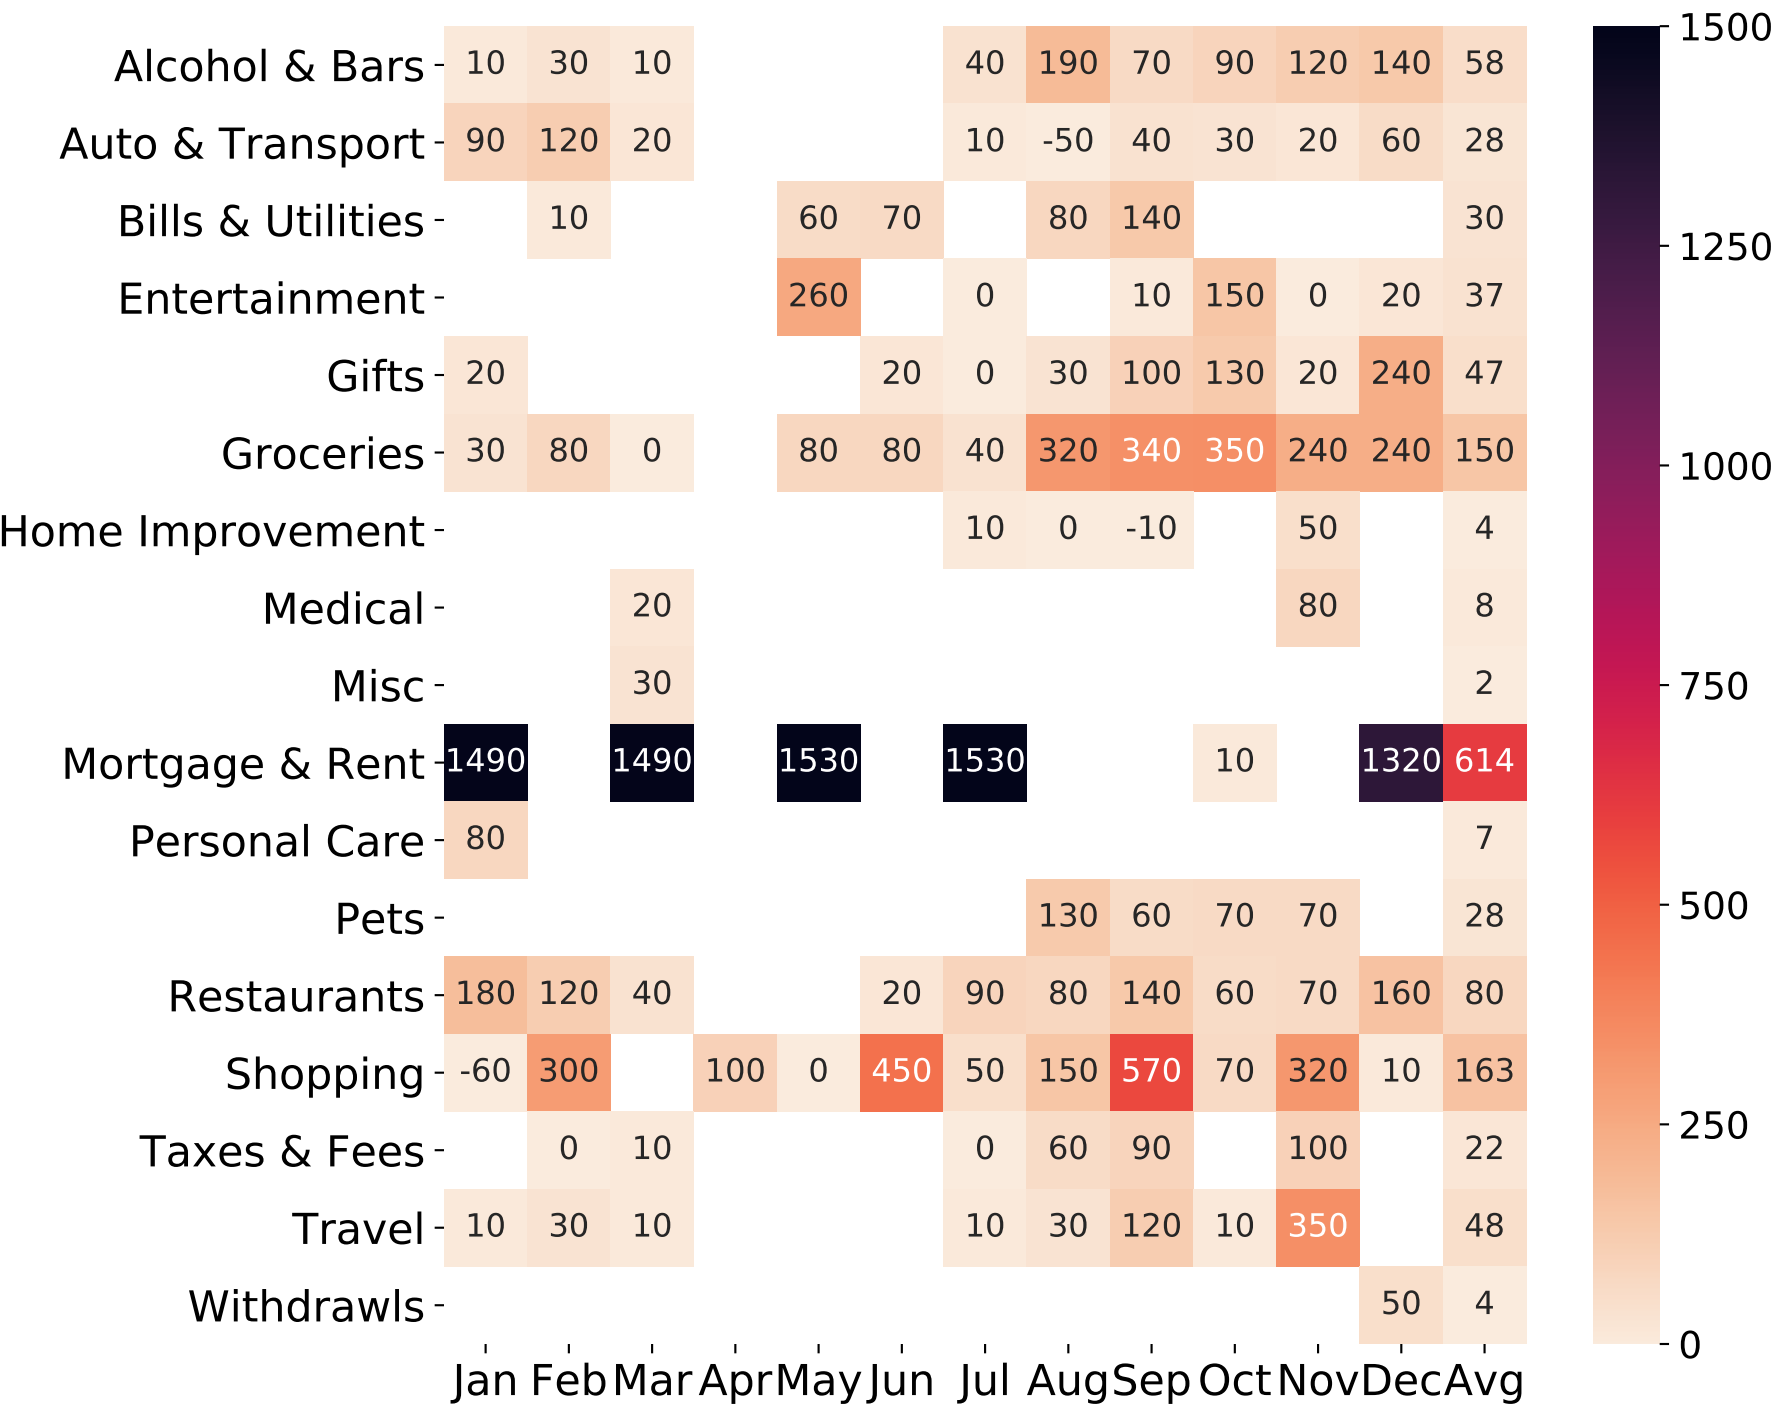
|  | Jan | Feb | Mar | Apr | May | Jun | Jul | Aug | Sep | Oct | Nov | Dec | Avg |
|---|---|---|---|---|---|---|---|---|---|---|---|---|---|
| Alcohol & Bars | 10 | 30 | 10 |  |  |  | 40 | 190 | 70 | 90 | 120 | 140 | 58 |
| Auto & Transport | 90 | 120 | 20 |  |  |  | 10 | -50 | 40 | 30 | 20 | 60 | 28 |
| Bills & Utilities |  | 10 |  |  | 60 | 70 |  | 80 | 140 |  |  |  | 30 |
| Entertainment |  |  |  |  | 260 |  | 0 |  | 10 | 150 | 0 | 20 | 37 |
| Gifts | 20 |  |  |  |  | 20 | 0 | 30 | 100 | 130 | 20 | 240 | 47 |
| Groceries | 30 | 80 | 0 |  | 80 | 80 | 40 | 320 | 340 | 350 | 240 | 240 | 150 |
| Home Improvement |  |  |  |  |  |  | 10 | 0 | -10 |  | 50 |  | 4 |
| Medical |  |  | 20 |  |  |  |  |  |  |  | 80 |  | 8 |
| Misc |  |  | 30 |  |  |  |  |  |  |  |  |  | 2 |
| Mortgage & Rent | 1490 |  | 1490 |  | 1530 |  | 1530 |  |  | 10 |  | 1320 | 614 |
| Personal Care | 80 |  |  |  |  |  |  |  |  |  |  |  | 7 |
| Pets |  |  |  |  |  |  |  | 130 | 60 | 70 | 70 |  | 28 |
| Restaurants | 180 | 120 | 40 |  |  | 20 | 90 | 80 | 140 | 60 | 70 | 160 | 80 |
| Shopping | -60 | 300 |  | 100 | 0 | 450 | 50 | 150 | 570 | 70 | 320 | 10 | 163 |
| Taxes & Fees |  | 0 | 10 |  |  |  | 0 | 60 | 90 |  | 100 |  | 22 |
| Travel | 10 | 30 | 10 |  |  |  | 10 | 30 | 120 | 10 | 350 |  | 48 |
| Withdrawls |  |  |  |  |  |  |  |  |  |  |  | 50 | 4 |

1500
1250
1000
750
500
250
0